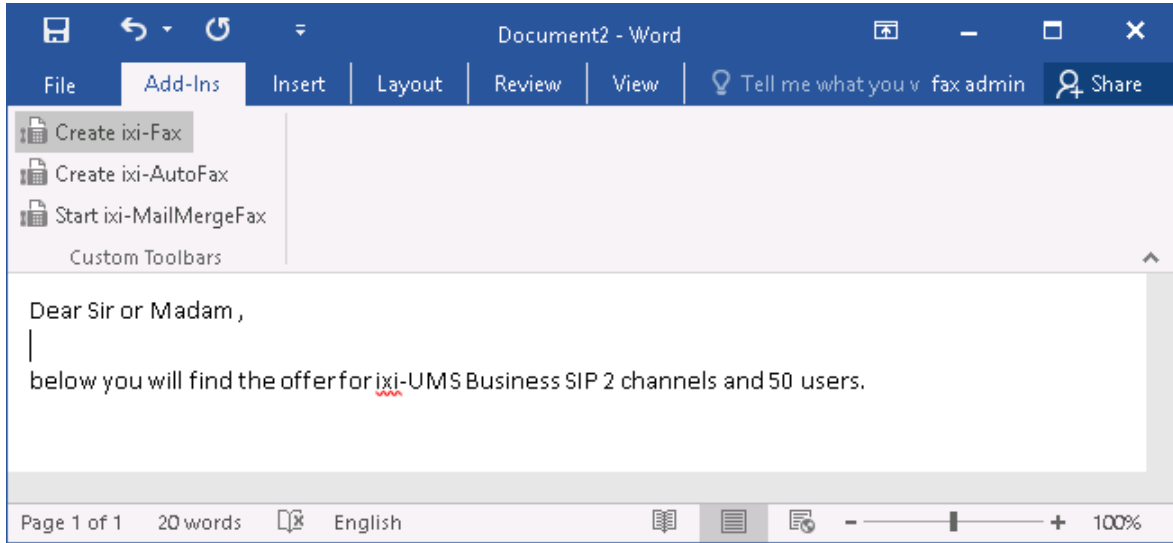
Document2 - Word

File | Add-Ins | Insert | Layout | Review | View | Tell me what you v | fax admin | Share

Create ixi-Fax
Create ixi-AutoFax
Start ixi-MailMergeFax
Custom Toolbars

Dear Sir or Madam ,

below you will find the offer for ixi-UMS Business SIP 2 channels and 50 users.

Page 1 of 1 | 20 words | English | - + | 100%